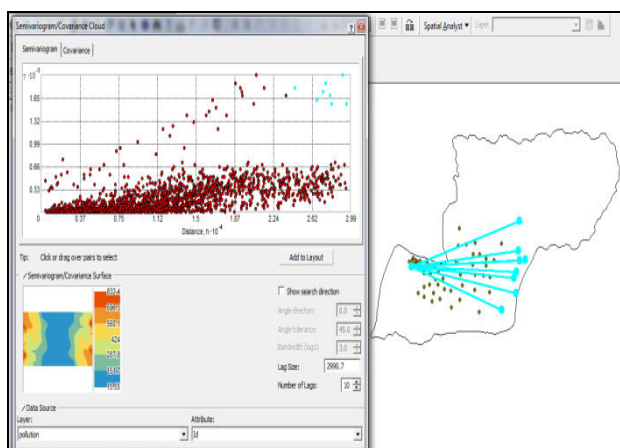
Semivariogram/Covariance Cloud

Semivariogram | Covariance

γ ·10^-2

1.65

1.32

0.99

0.66

0.33

0

0.37

0.75

1.12

1.5

1.87

2.24

2.62

2.99

Distance, h ·10^-4

Tip: Click or drag over pairs to select

Add to Layout

Semivariogram/Covariance Surface

832.4

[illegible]

560.1

424

287.8

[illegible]

15.55

Show search direction

Angle direction: 0.0

Angle tolerance: 45.0

Bandwidth (lags): 3.0

Lag Size: 2990.7

Number of Lags: 10

Data Source

Layer:

pollution

Attribute:

Id

Spatial Analyst ▾ Layer: